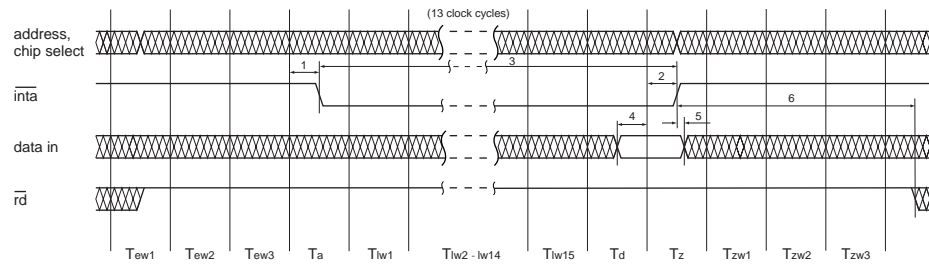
(13 clock cycles)

address, chip select

$\overline{inta}$

data in

$\overline{rd}$

1
3
2
4
5
6

$T_{ew1}$ $T_{ew2}$ $T_{ew3}$ $T_{a}$ $T_{lw1}$ $T_{lw2\text{ - }lw14}$ $T_{lw15}$ $T_{d}$ $T_{z}$ $T_{zw1}$ $T_{zw2}$ $T_{zw3}$